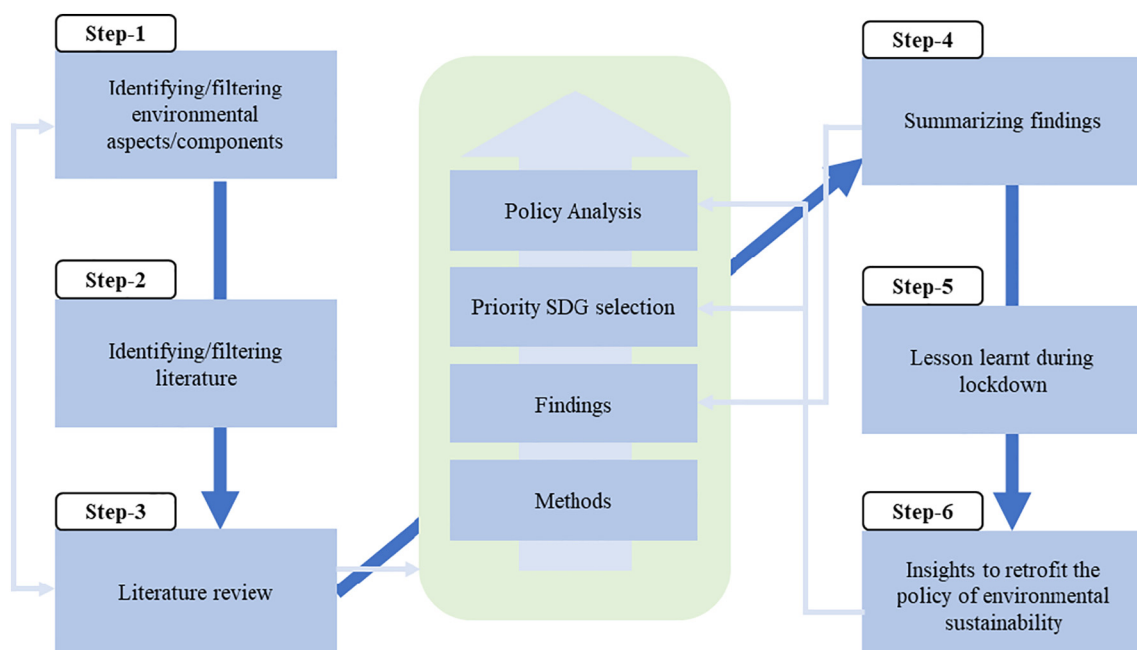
Step-1

Identifying/filtering environmental aspects/components

Step-2

Identifying/filtering literature

Step-3

Literature review

Policy Analysis

Priority SDG selection

Findings

Methods

Step-4

Summarizing findings

Step-5

Lesson learnt during lockdown

Step-6

Insights to retrofit the policy of environmental sustainability